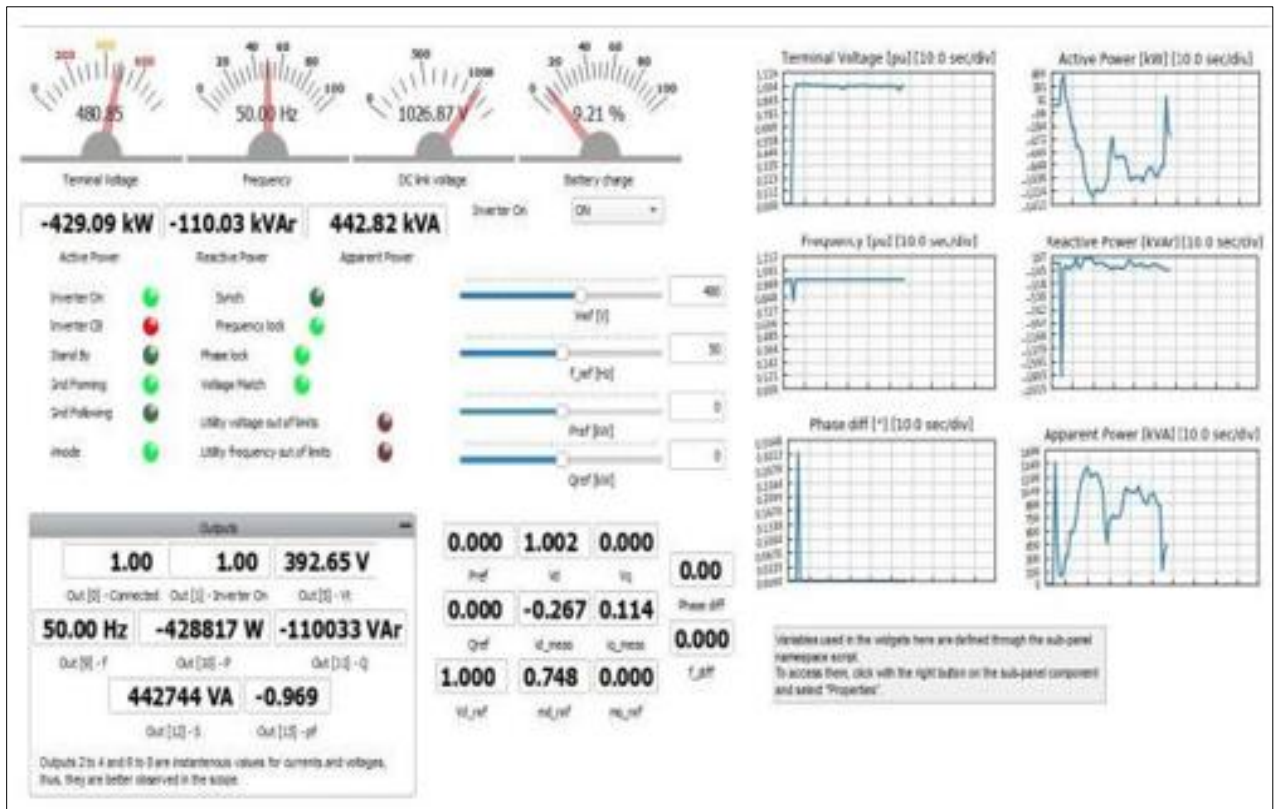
480.85
Terminal Voltage

50.00 Hz
Frequency

1026.87 V
DC link voltage

9.21 %
Battery charge

-429.09 kW
Active Power

-110.03 kVAr
Reactive Power

442.82 kVA
Apparent Power

Inverter On
ON

Inverter On
Inverter CB
Stand By
Grid Forming
Grid Following
imode

Synch
Frequency lock
Phase lock
Voltage Match
Utility voltage out of limits
Utility frequency out of limits

480
Vref [V]
50
f_ref [Hz]
0
Pref [kW]
0
Qref [kW]

Outputs
1.00
Out [0] - Connected
1.00
Out [1] - Inverter On
392.65 V
Out [5] - Vt
50.00 Hz
Out [9] - f
-428817 W
Out [10] - P
-110033 VAr
Out [11] - Q
442744 VA
Out [12] - S
-0.969
Out [13] - pf
Outputs 2 to 4 and 6 to 8 are instantaneous values for currents and voltages, thus, they are better observed in the scope.

0.000
Pref
1.002
Vd
0.000
Vq
0.00
Phase diff
0.000
Qref
-0.267
id_meas
0.114
iq_meas
0.000
f_diff
1.000
Vd_ref
0.748
md_ref
0.000
mq_ref

Terminal Voltage [pu] [10.0 sec/div]
Active Power [kW] [10.0 sec/div]
Frequency [pu] [10.0 sec/div]
Reactive Power [kVAr] [10.0 sec/div]
Phase diff [°] [10.0 sec/div]
Apparent Power [kVA] [10.0 sec/div]

Variables used in the widgets here are defined through the sub-panel namespace script.
To access them, click with the right button on the sub-panel component and select "Properties".